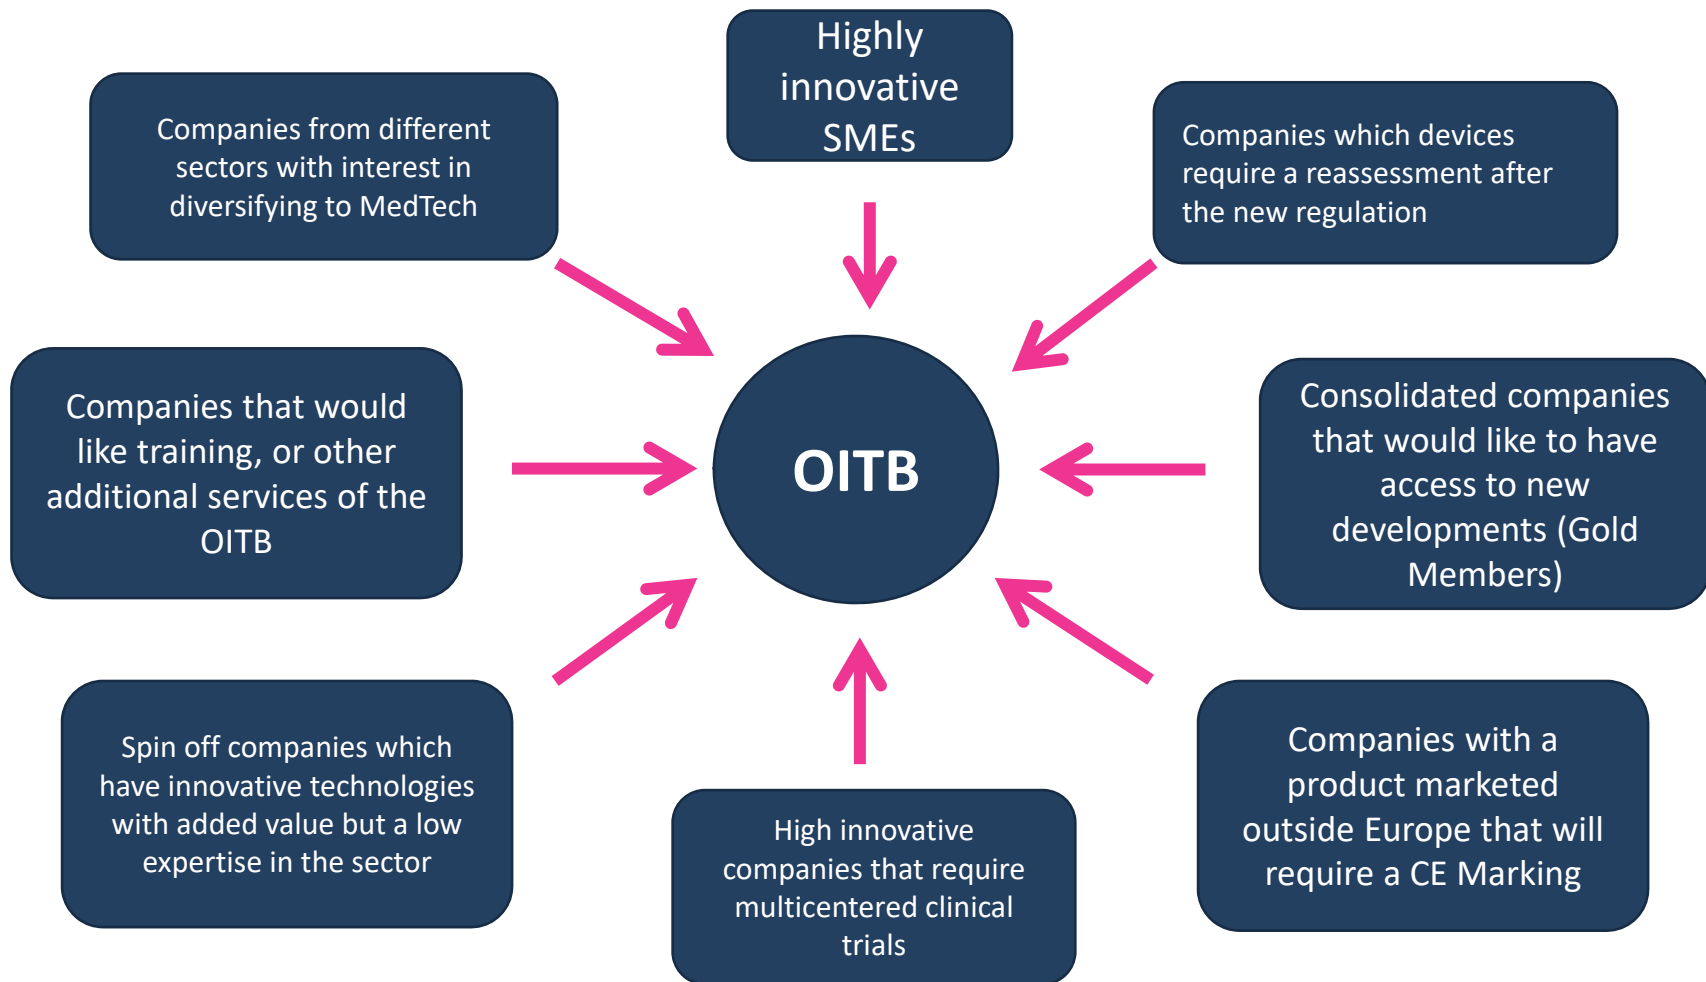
Highly innovative SMEs

Companies from different sectors with interest in diversifying to MedTech

Companies which devices require a reassessment after the new regulation

Companies that would like training, or other additional services of the OITB

OITB

Consolidated companies that would like to have access to new developments (Gold Members)

Spin off companies which have innovative technologies with added value but a low expertise in the sector

High innovative companies that require multicentered clinical trials

Companies with a product marketed outside Europe that will require a CE Marking